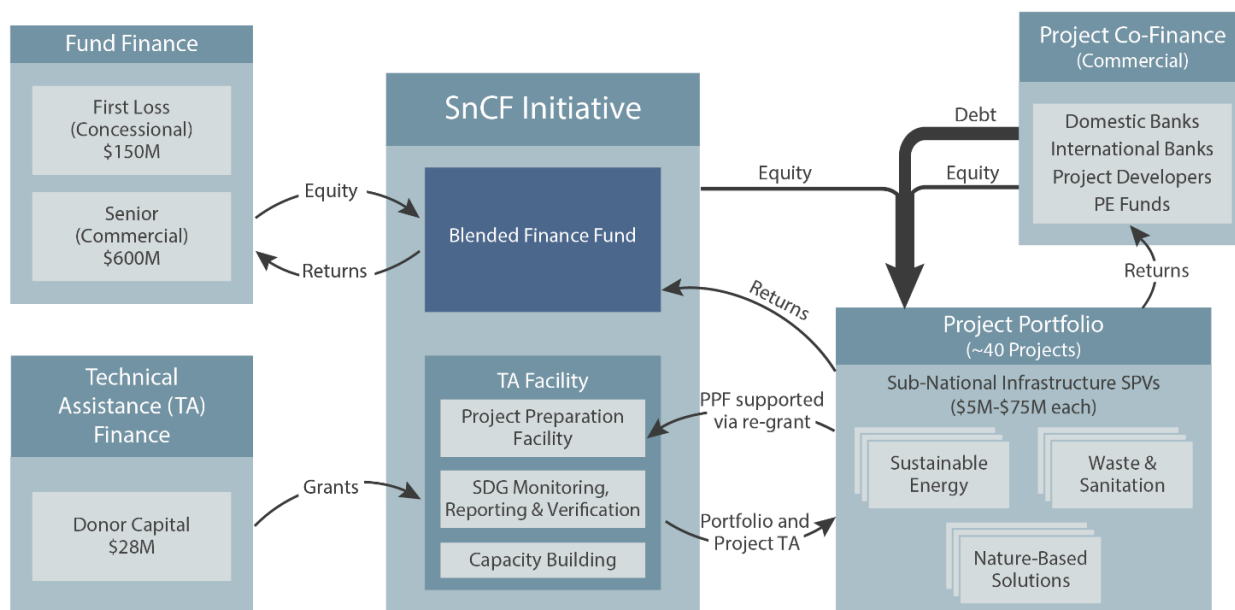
Fund Finance

First Loss
(Concessional)
$150M

Senior
(Commercial)
$600M

Equity

Returns

SnCF Initiative

Blended Finance Fund

TA Facility

Project Preparation Facility

SDG Monitoring, Reporting & Verification

Capacity Building

Technical Assistance (TA) Finance

Donor Capital
$28M

Grants

Equity

Debt

Equity

Project Co-Finance
(Commercial)

Domestic Banks
International Banks
Project Developers
PE Funds

Returns

Returns

Project Portfolio
(~40 Projects)

Sub-National Infrastructure SPVs
($5M-$75M each)

Sustainable Energy

Waste & Sanitation

Nature-Based Solutions

PPF supported via re-grant

Portfolio and Project TA